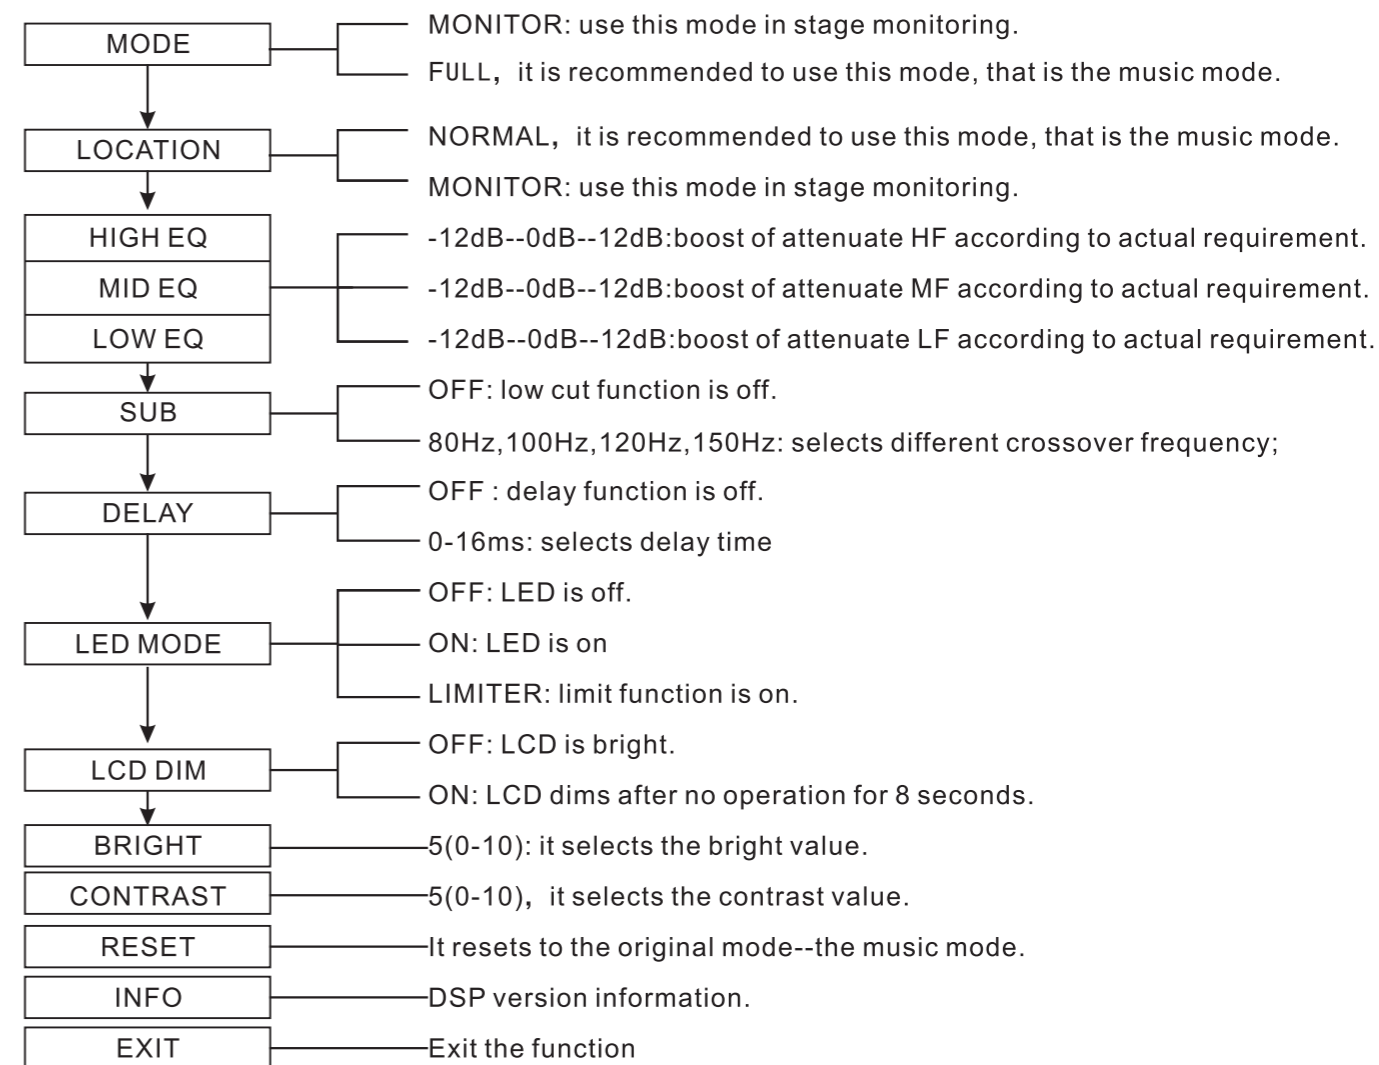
MODE
MONITOR: use this mode in stage monitoring.
FULL, it is recommended to use this mode, that is the music mode.

LOCATION
NORMAL, it is recommended to use this mode, that is the music mode.
MONITOR: use this mode in stage monitoring.

HIGH EQ
MID EQ
LOW EQ
-12dB--0dB--12dB:boost of attenuate HF according to actual requirement.
-12dB--0dB--12dB:boost of attenuate MF according to actual requirement.
-12dB--0dB--12dB:boost of attenuate LF according to actual requirement.

SUB
OFF: low cut function is off.
80Hz,100Hz,120Hz,150Hz: selects different crossover frequency;

DELAY
OFF : delay function is off.
0-16ms: selects delay time

LED MODE
OFF: LED is off.
ON: LED is on
LIMITER: limit function is on.

LCD DIM
OFF: LCD is bright.
ON: LCD dims after no operation for 8 seconds.

BRIGHT
5(0-10): it selects the bright value.

CONTRAST
5(0-10), it selects the contrast value.

RESET
It resets to the original mode--the music mode.

INFO
DSP version information.

EXIT
Exit the function